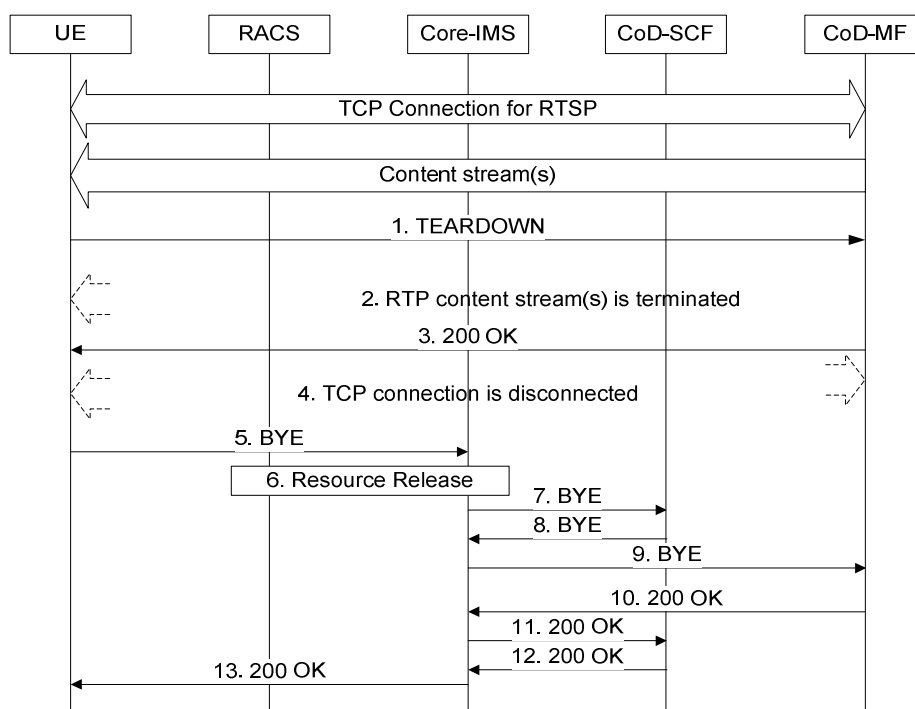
UE
RACS
Core-IMS
CoD-SCF
CoD-MF

TCP Connection for RTSP

Content stream(s)

1. TEARDOWN

2. RTP content stream(s) is terminated

3. 200 OK

4. TCP connection is disconnected

5. BYE

6. Resource Release

7. BYE

8. BYE

9. BYE

10. 200 OK

11. 200 OK

12. 200 OK

13. 200 OK